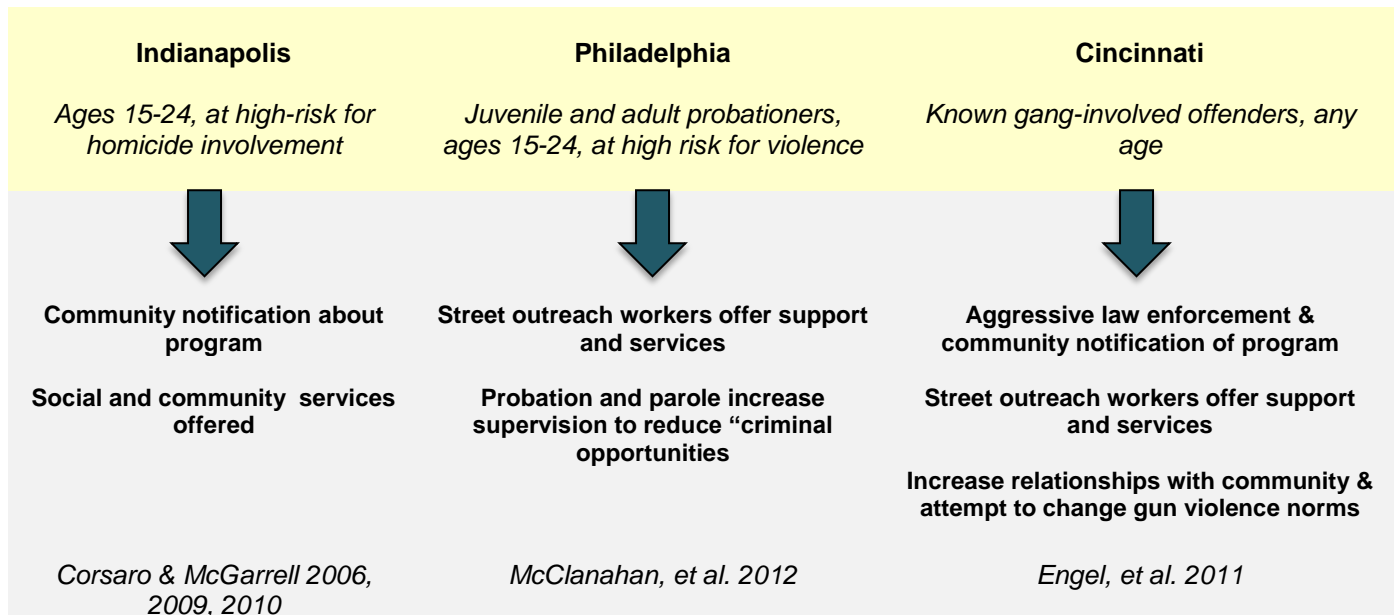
**Indianapolis**

*Ages 15-24, at high-risk for homicide involvement*

**Community notification about program**

**Social and community services offered**

*Corsaro & McGarrell 2006, 2009, 2010*

**Philadelphia**

*Juvenile and adult probationers, ages 15-24, at high risk for violence*

**Street outreach workers offer support and services**

**Probation and parole increase supervision to reduce "criminal opportunities**

*McClanahan, et al. 2012*

**Cincinnati**

*Known gang-involved offenders, any age*

**Aggressive law enforcement & community notification of program**

**Street outreach workers offer support and services**

**Increase relationships with community & attempt to change gun violence norms**

*Engel, et al. 2011*